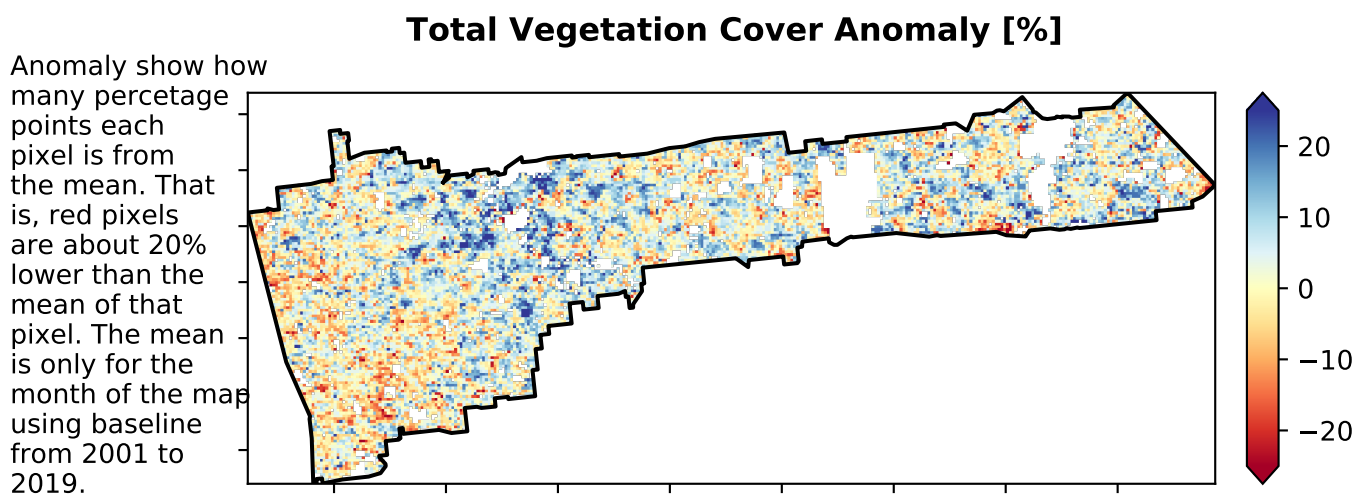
Total Vegetation Cover Anomaly [%]

Anomaly show how many percetage points each pixel is from the mean. That is, red pixels are about 20% lower than the mean of that pixel. The mean is only for the month of the map using baseline from 2001 to 2019.

20
10
0
−10
−20